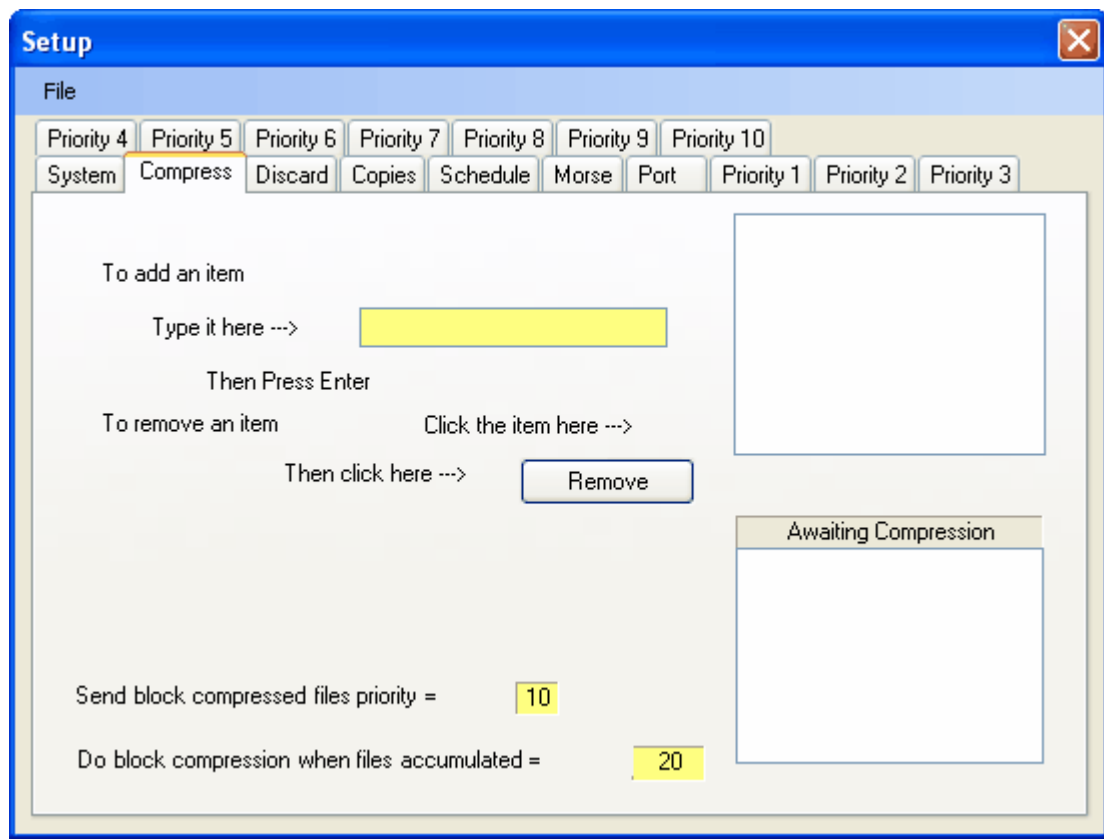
Setup

File

Priority 4 | Priority 5 | Priority 6 | Priority 7 | Priority 8 | Priority 9 | Priority 10

System | Compress | Discard | Copies | Schedule | Morse | Port | Priority 1 | Priority 2 | Priority 3

To add an item

Type it here --->

Then Press Enter

To remove an item

Click the item here --->

Then click here --->

Remove

Awaiting Compression

Send block compressed files priority = 10

Do block compression when files accumulated = 20